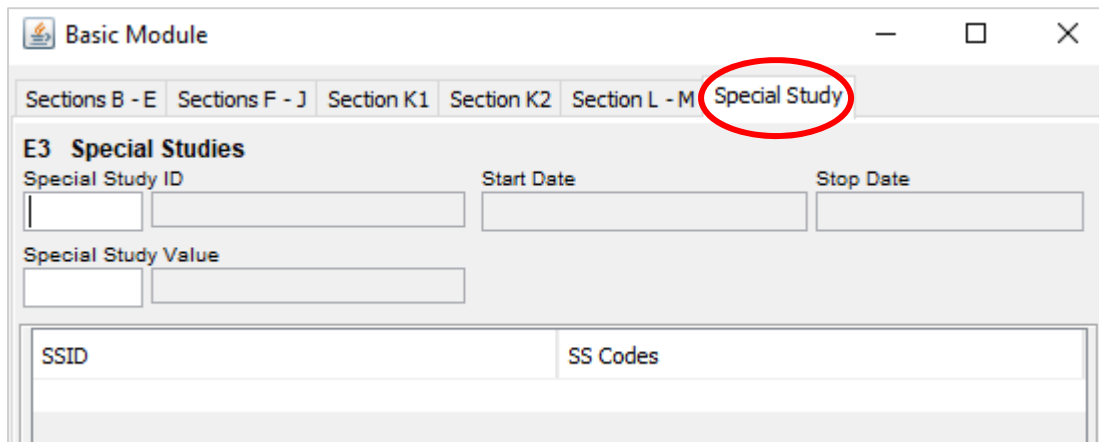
Basic Module

Sections B - E | Sections F - J | Section K1 | Section K2 | Section L - M | Special Study

E3 Special Studies

Special Study ID

Start Date

Stop Date

Special Study Value

| SSID | SS Codes |
|---|---|
| | |